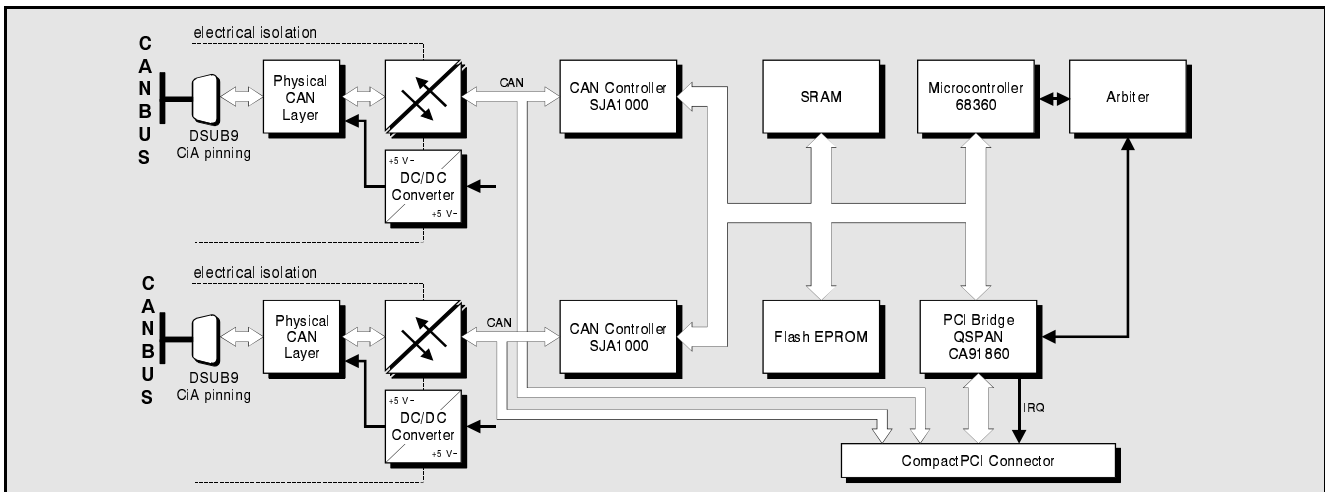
electrical isolation

C
A
N
B
U
S

DSUB9
CiA pinning

Physical CAN Layer

+5 V-
DC/DC Converter
+5 V-

CAN

CAN Controller SJA1000

SRAM

Microcontroller 68360

Arbiter

electrical isolation

C
A
N
B
U
S

DSUB9
CiA pinning

Physical CAN Layer

+5 V-
DC/DC Converter
+5 V-

CAN

CAN Controller SJA1000

Flash EPROM

PCI Bridge QSPAN CA91860

IRQ

CompactPCI Connector